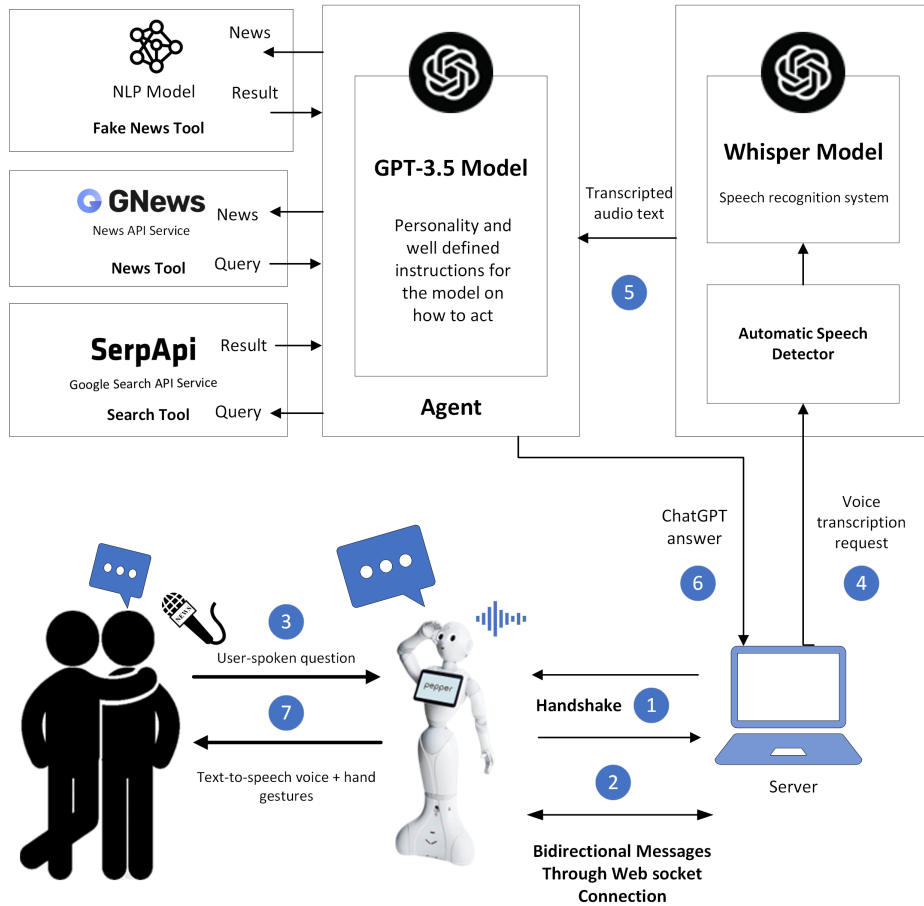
NLP Model

Fake News Tool

News

Result

GNews
News API Service

News Tool

News

Query

SerpApi
Google Search API Service

Search Tool

Result

Query

GPT-3.5 Model

Personality and well defined instructions for the model on how to act

Agent

Transcripted audio text

5

Whisper Model

Speech recognition system

Automatic Speech Detector

ChatGPT answer

6

Voice transcription request

4

NEWS

3

User-spoken question

7

Text-to-speech voice + hand gestures

pepper

Handshake

1

2

Server

Bidirectional Messages Through Web socket Connection